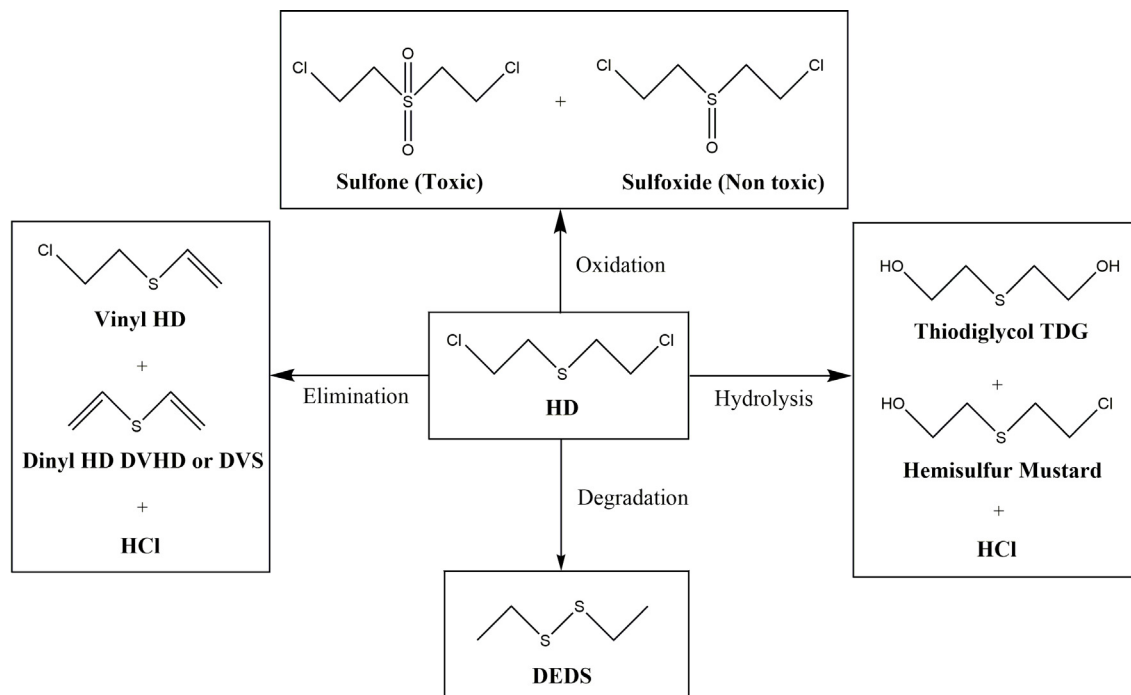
Cl S O O Cl + Cl S O Cl

Sulfone (Toxic) Sulfoxide (Non toxic)

Oxidation

Cl S

Vinyl HD

+

S

Dinyl HD DVHD or DVS

+

HCl

Elimination

Cl S Cl

HD

Hydrolysis

HO S OH

Thiodiglycol TDG

+

HO S Cl

Hemisulfur Mustard

+

HCl

Degradation

S S

DEDS